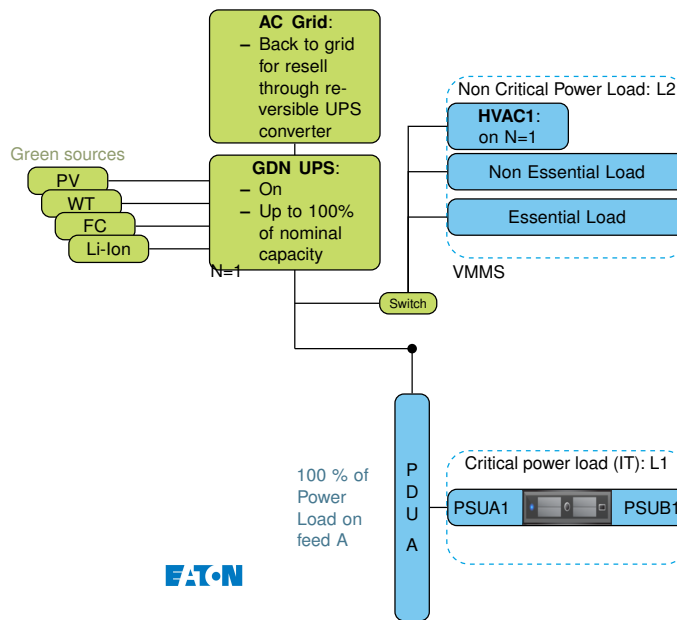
AC Grid:
– Back to grid for resell through reversible UPS converter

Green sources
PV
WT
FC
Li-Ion

GDN UPS:
– On
– Up to 100% of nominal capacity
N=1

Non Critical Power Load: L2
HVAC1:
on N=1
Non Essential Load
Essential Load
VMMS

Switch

100 % of Power Load on feed A

P
D
U
A

Critical power load (IT): L1
PSUA1
PSUB1

EATON